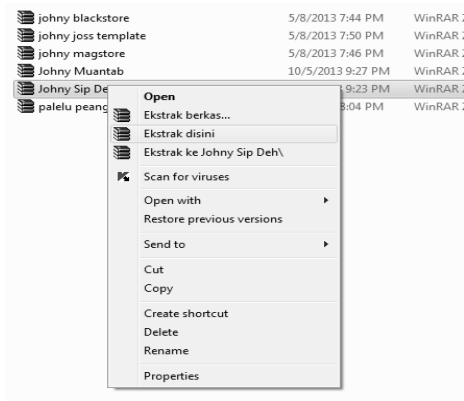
| | | |
|---|---|---|
| johny blackstore | 5/8/2013 7:44 PM | WinRAR Z |
| johny joss template | 5/8/2013 7:50 PM | WinRAR Z |
| johny magstore | 5/8/2013 7:46 PM | WinRAR Z |
| Johny Muantab | 10/5/2013 9:27 PM | WinRAR Z |
| Johny Sip De | 9:23 PM | WinRAR Z |
| palelu peang | 3:04 PM | WinRAR Z |

Open
Ekstrak berkas...
Ekstrak disini
Ekstrak ke Johny Sip Deh\
Scan for viruses
Open with
Restore previous versions
Send to
Cut
Copy
Create shortcut
Delete
Rename
Properties